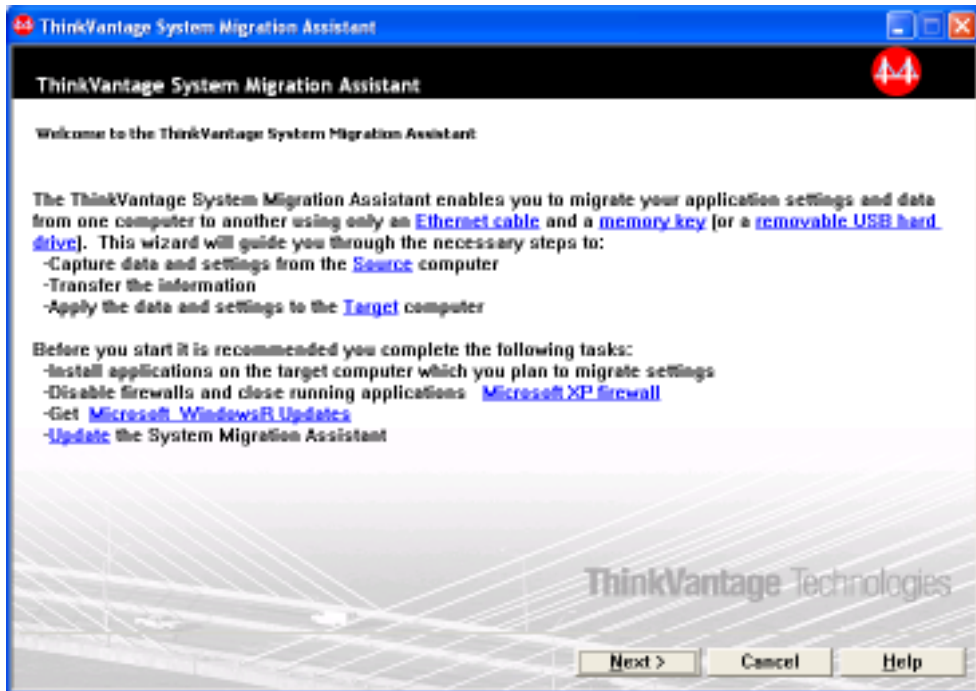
ThinkVantage System Migration Assistant

ThinkVantage System Migration Assistant

Welcome to the ThinkVantage System Migration Assistant

The ThinkVantage System Migration Assistant enables you to migrate your application settings and data from one computer to another using only an Ethernet cable and a memory key [or a removable USB hard drive]. This wizard will guide you through the necessary steps to:
-Capture data and settings from the Source computer
-Transfer the information
-Apply the data and settings to the Target computer

Before you start it is recommended you complete the following tasks:
-Install applications on the target computer which you plan to migrate settings
-Disable firewalls and close running applications Microsoft XP firewall
-Get Microsoft WindowsR Updates
-Update the System Migration Assistant

ThinkVantage Technologies

Next > Cancel Help